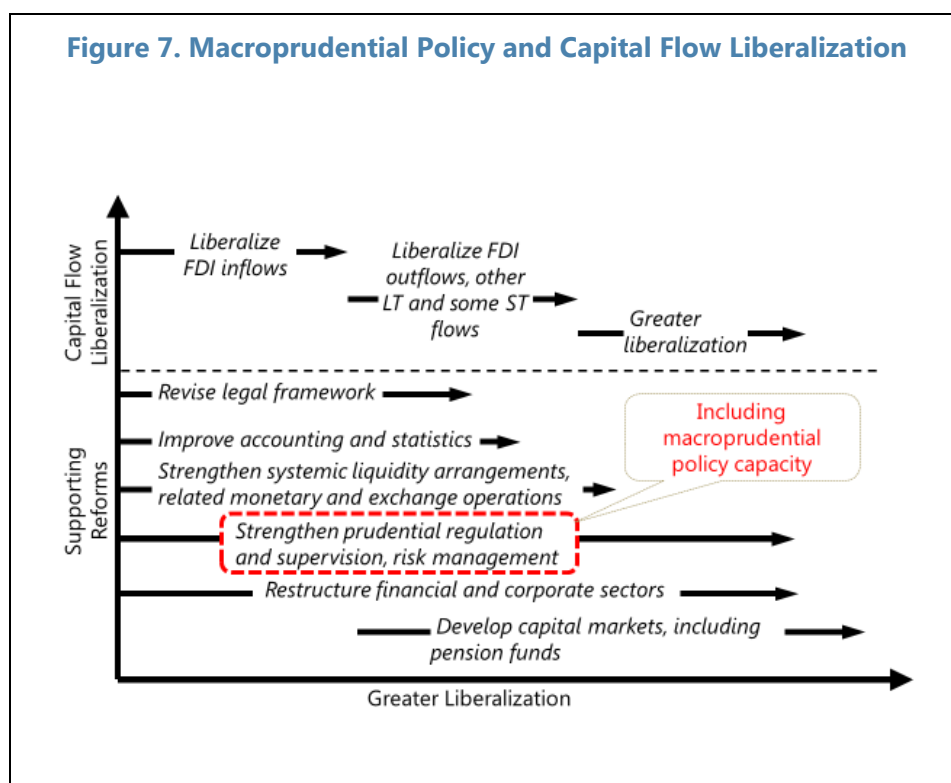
Figure 7. Macroprudential Policy and Capital Flow Liberalization

Capital Flow Liberalization

Liberalize FDI inflows

Liberalize FDI outflows, other LT and some ST flows

Greater liberalization

Supporting Reforms

Revise legal framework

Improve accounting and statistics

Strengthen systemic liquidity arrangements, related monetary and exchange operations

Including macroprudential policy capacity

Strengthen prudential regulation and supervision, risk management

Restructure financial and corporate sectors

Develop capital markets, including pension funds

Greater Liberalization